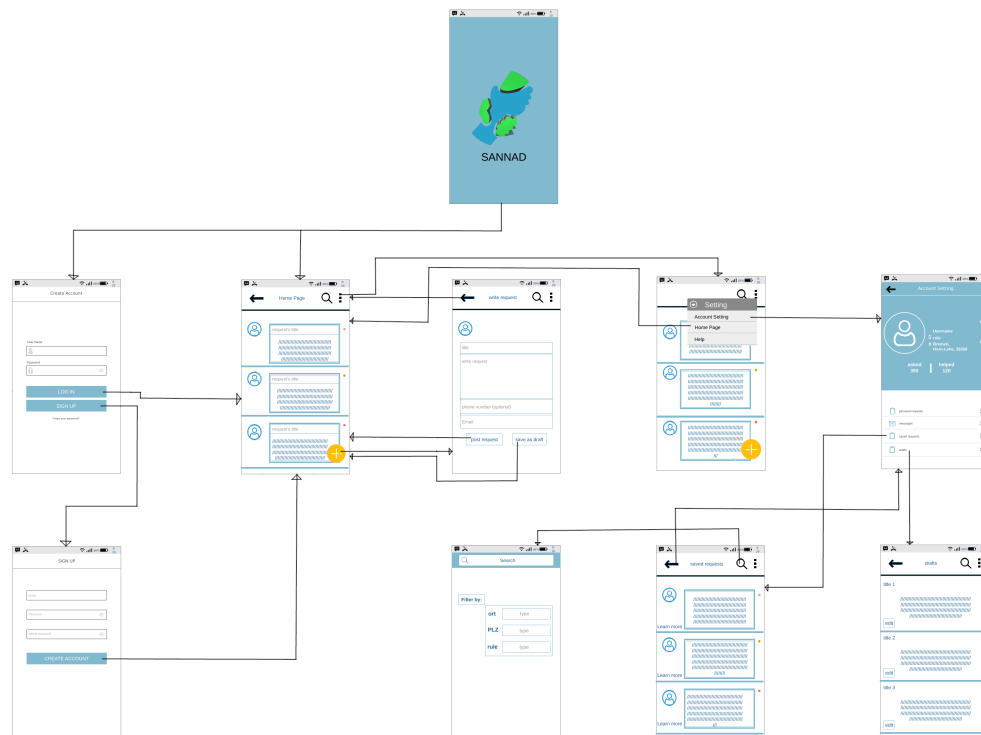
SANNAD

Create Account

User Name

Password

LOG IN

SIGN UP

Forgot your password?

Home Page

request's title

request's title

request's title

write request

title

write request

phone number (optional)

Email

post request

save as draft

Setting

Account Setting

Home Page

Help

Account Setting

Username

rate

Schmidt

asked 368

helped 128

personal requests

messages

saved requests

drafts

SIGN UP

Email

Password

repeat password

CREATE ACCOUNT

Search

Filter by:

ort

type

PLZ

type

rule

type

saved requests

Learn more

Learn more

Learn more

drafts

title 1

edit

title 2

edit

title 3

edit